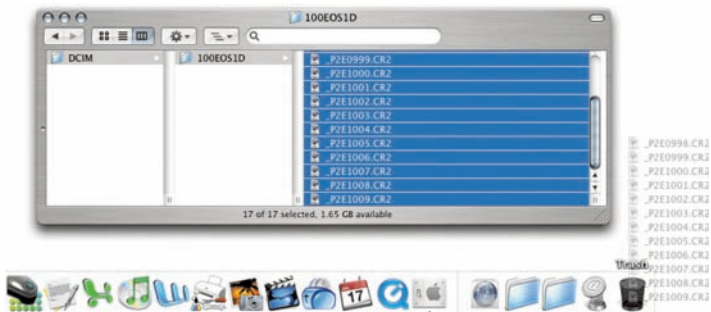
100EOS1D

DCIM

100EOS1D

_P2E0999.CR2
_P2E1000.CR2
_P2E1001.CR2
_P2E1002.CR2
_P2E1003.CR2
_P2E1004.CR2
_P2E1005.CR2
_P2E1006.CR2
_P2E1007.CR2
_P2E1008.CR2
_P2E1009.CR2

17 of 17 selected, 1.65 GB available

_P2E0998.CR2
_P2E0999.CR2
_P2E1000.CR2
_P2E1001.CR2
_P2E1002.CR2
_P2E1003.CR2
_P2E1004.CR2
_P2E1005.CR2
_P2E1006.CR2
_P2E1007.CR2
_P2E1008.CR2
_P2E1009.CR2

Trash

17